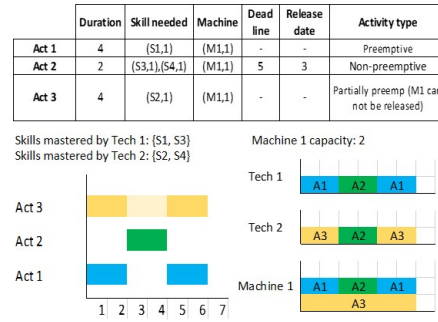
| | Duration | Skill needed | Machine | Dead line | Release date | Activity type |
|---|---|---|---|---|---|---|
| Act 1 | 4 | (S1,1) | (M1,1) | - | - | Preemptive |
| Act 2 | 2 | (S3,1),(S4,1) | (M1,1) | 5 | 3 | Non-preemptive |
| Act 3 | 4 | (S2,1) | (M1,1) | - | - | Partially preemp (M1 can not be released) |

Skills mastered by Tech 1: {S1, S3}
Skills mastered by Tech 2: {S2, S4}

Machine 1 capacity: 2

Act 3
Act 2
Act 1
1 2 3 4 5 6 7

Tech 1
A1 A2 A1

Tech 2
A3 A2 A3

Machine 1
A1 A2 A1
A3